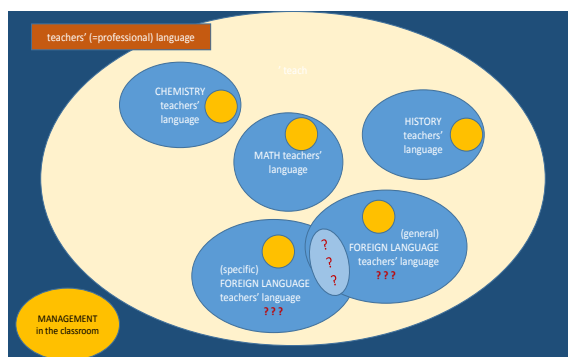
teachers' (=professional) language

teach

CHEMISTRY teachers' language

MATH teachers' language

HISTORY teachers' language

(general) FOREIGN LANGUAGE teachers' language ???

?
?
?

(specific) FOREIGN LANGUAGE teachers' language ???

MANAGEMENT in the classroom